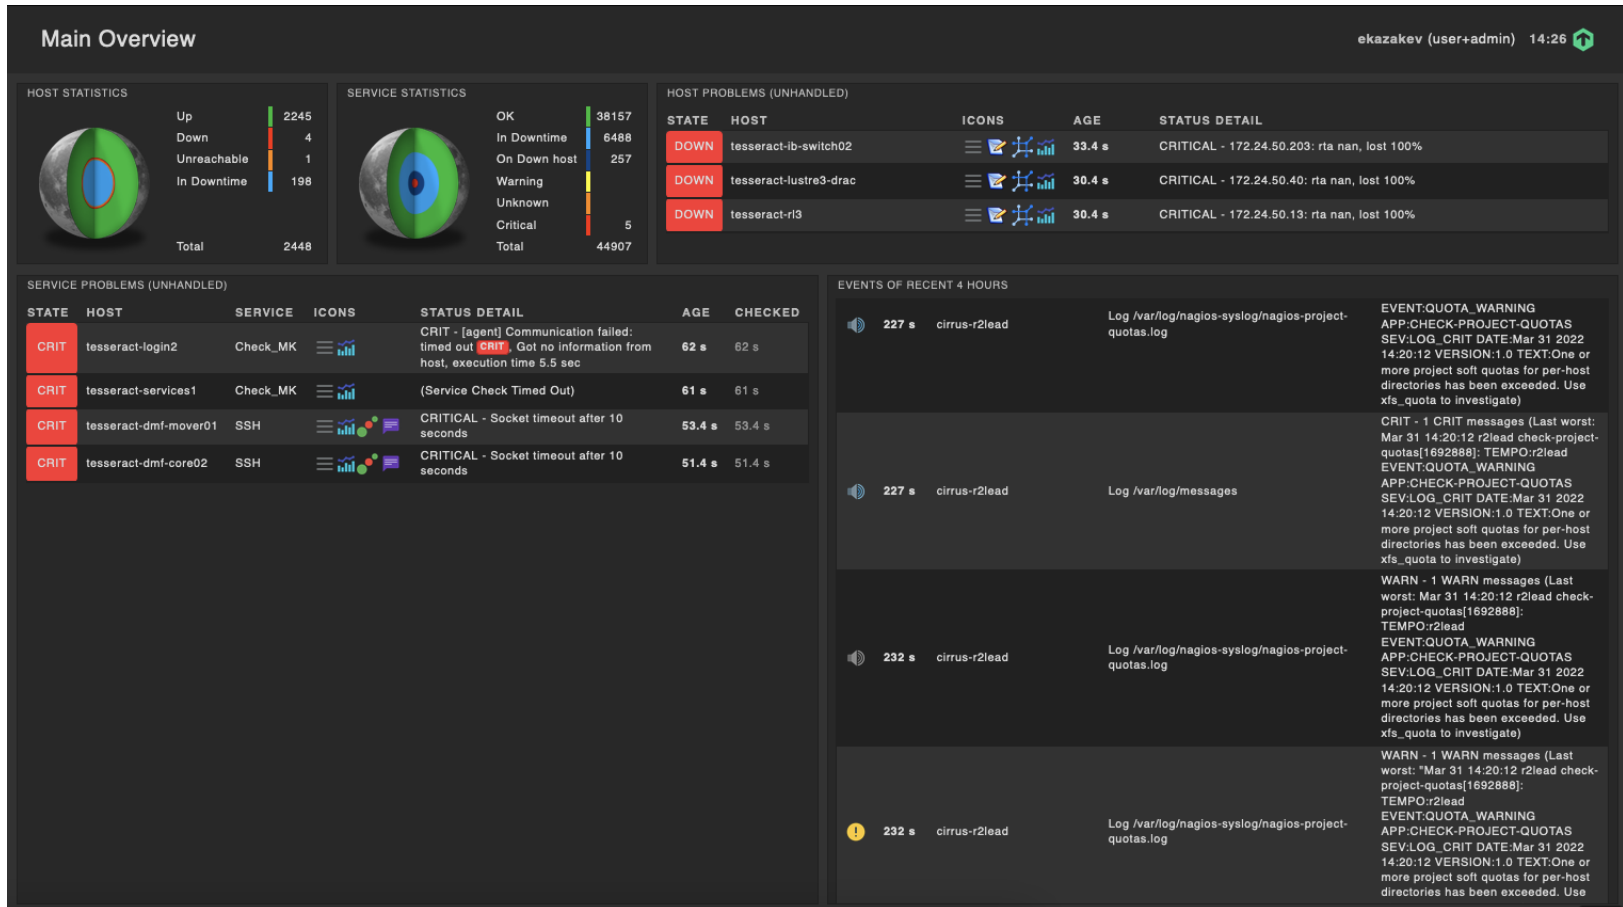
Main Overview

ekazakev (user+admin) 14:26

HOST STATISTICS

| | |
|---|---|
| Up | 2245 |
| Down | 4 |
| Unreachable | 1 |
| In Downtime | 198 |
| Total | 2448 |

SERVICE STATISTICS

| | |
|---|---|
| OK | 38157 |
| In Downtime | 6488 |
| On Down host | 257 |
| Warning | |
| Unknown | |
| Critical | 5 |
| Total | 44907 |

HOST PROBLEMS (UNHANDLED)

| STATE | HOST | ICONS | AGE | STATUS DETAIL |
|---|---|---|---|---|
| DOWN | tesseract-ib-switch02 | | 33.4 s | CRITICAL - 172.24.50.203: rta nan, lost 100% |
| DOWN | tesseract-lustre3-drac | | 30.4 s | CRITICAL - 172.24.50.40: rta nan, lost 100% |
| DOWN | tesseract-rl3 | | 30.4 s | CRITICAL - 172.24.50.13: rta nan, lost 100% |

SERVICE PROBLEMS (UNHANDLED)

| STATE | HOST | SERVICE | ICONS | STATUS DETAIL | AGE | CHECKED |
|---|---|---|---|---|---|---|
| CRIT | tesseract-login2 | Check_MK | | CRIT - [agent] Communication failed: timed out CRIT, Got no information from host, execution time 5.5 sec | 62 s | 62 s |
| CRIT | tesseract-services1 | Check_MK | | (Service Check Timed Out) | 61 s | 61 s |
| CRIT | tesseract-dmf-mover01 | SSH | | CRITICAL - Socket timeout after 10 seconds | 53.4 s | 53.4 s |
| CRIT | tesseract-dmf-core02 | SSH | | CRITICAL - Socket timeout after 10 seconds | 51.4 s | 51.4 s |

EVENTS OF RECENT 4 HOURS

| | | | |
|---|---|---|---|
| 227 s | cirrus-r2lead | Log /var/log/nagios-syslog/nagios-project-quotas.log | EVENT:QUOTA_WARNING APP:CHECK-PROJECT-QUOTAS SEV:LOG_CRIT DATE:Mar 31 2022 14:20:12 VERSION:1.0 TEXT:One or more project soft quotas for per-host directories has been exceeded. Use xfs_quota to investigate) |
| 227 s | cirrus-r2lead | Log /var/log/messages | CRIT - 1 CRIT messages (Last worst: Mar 31 14:20:12 r2lead check-project-quotas[1692888]: TEMPO:r2lead EVENT:QUOTA_WARNING APP:CHECK-PROJECT-QUOTAS SEV:LOG_CRIT DATE:Mar 31 2022 14:20:12 VERSION:1.0 TEXT:One or more project soft quotas for per-host directories has been exceeded. Use xfs_quota to investigate) |
| 232 s | cirrus-r2lead | Log /var/log/nagios-syslog/nagios-project-quotas.log | WARN - 1 WARN messages (Last worst: Mar 31 14:20:12 r2lead check-project-quotas[1692888]: TEMPO:r2lead EVENT:QUOTA_WARNING APP:CHECK-PROJECT-QUOTAS SEV:LOG_CRIT DATE:Mar 31 2022 14:20:12 VERSION:1.0 TEXT:One or more project soft quotas for per-host directories has been exceeded. Use xfs_quota to investigate) |
| 232 s | cirrus-r2lead | Log /var/log/nagios-syslog/nagios-project-quotas.log | WARN - 1 WARN messages (Last worst: "Mar 31 14:20:12 r2lead check-project-quotas[1692888]: TEMPO:r2lead EVENT:QUOTA_WARNING APP:CHECK-PROJECT-QUOTAS SEV:LOG_CRIT DATE:Mar 31 2022 14:20:12 VERSION:1.0 TEXT:One or more project soft quotas for per-host directories has been exceeded. Use |